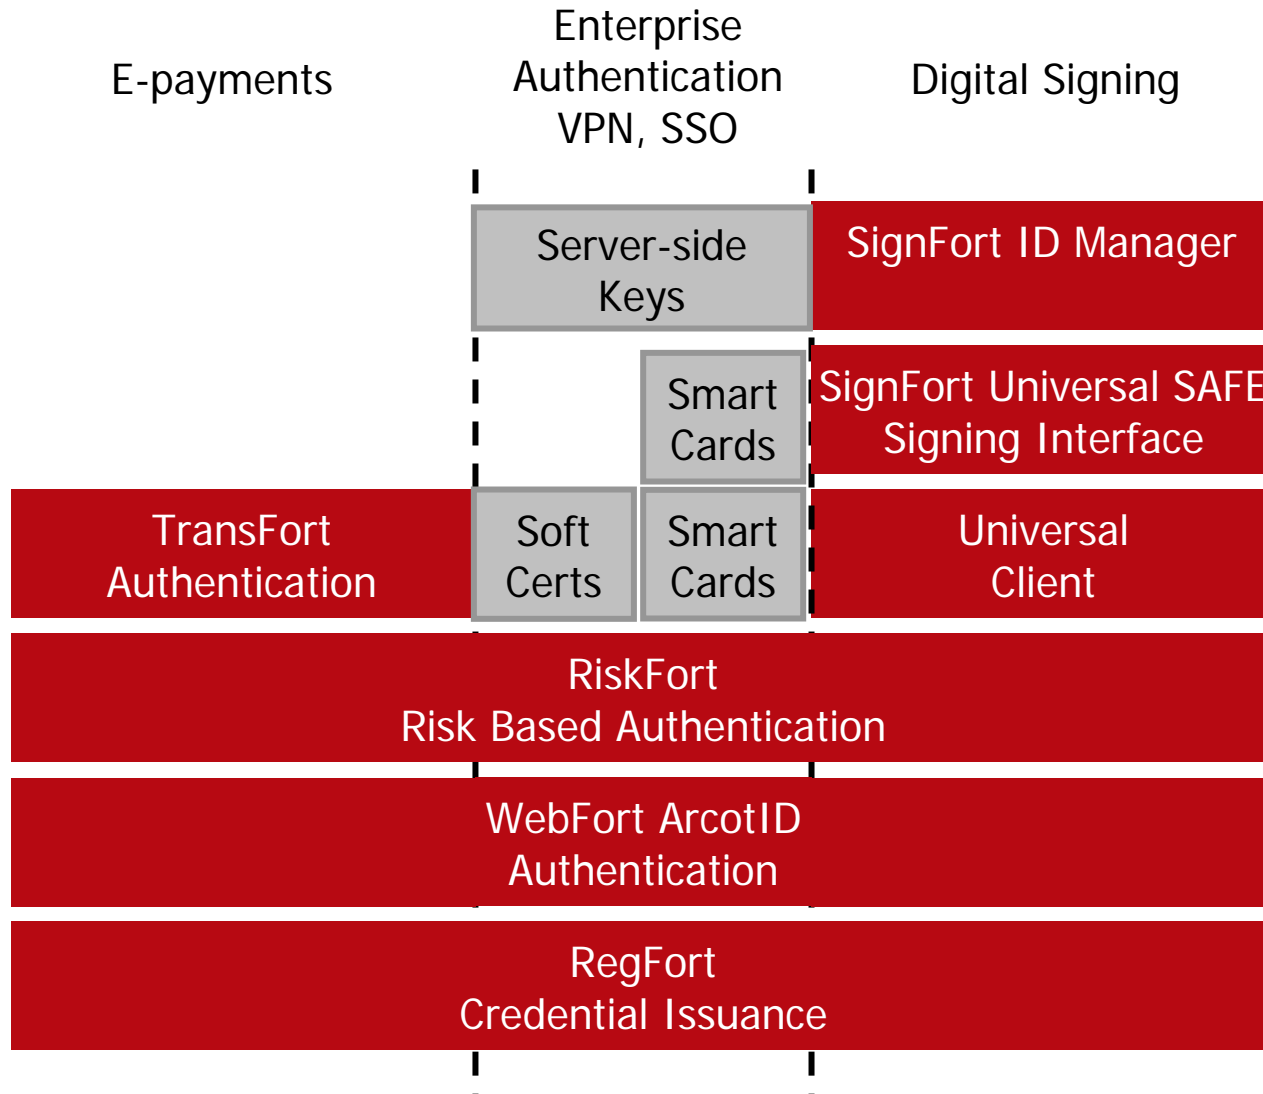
E-payments

Enterprise Authentication VPN, SSO

Digital Signing

Server-side Keys

SignFort ID Manager

Smart Cards

SignFort Universal SAFE Signing Interface

TransFort Authentication

Soft Certs

Smart Cards

Universal Client

RiskFort
Risk Based Authentication

WebFort ArcotID
Authentication

RegFort
Credential Issuance